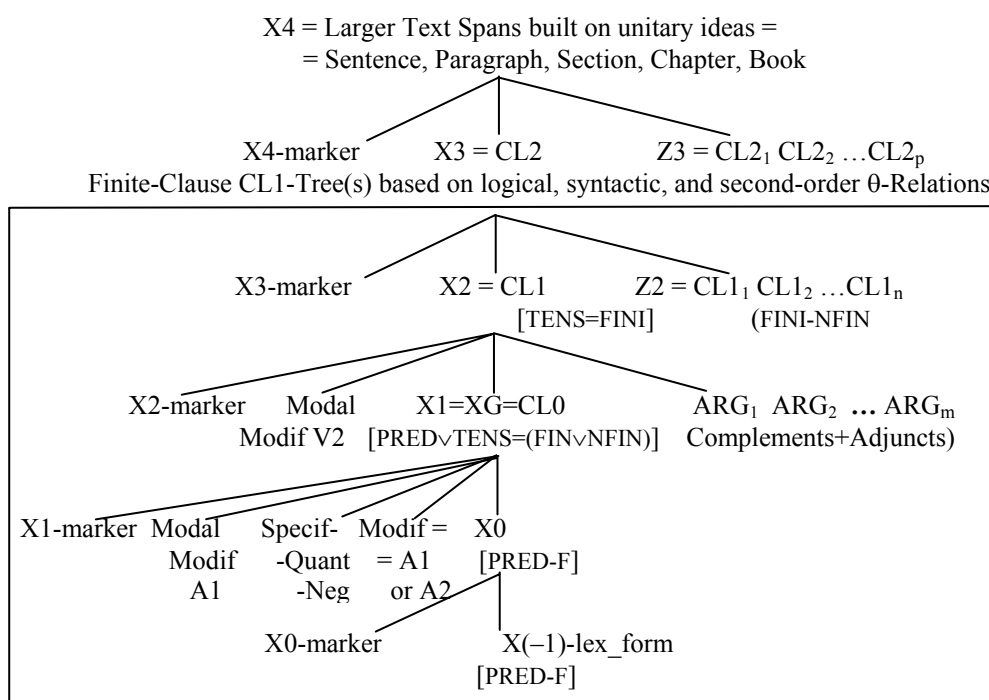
X4 = Larger Text Spans built on unitary ideas =
= Sentence, Paragraph, Section, Chapter, Book

X4-marker $X3 = CL2$ $Z3 = CL2_1\ CL2_2 \ldots CL2_p$

Finite-Clause CL1-Tree(s) based on logical, syntactic, and second-order θ-Relations

X3-marker $X2 = CL1$ $Z2 = CL1_1\ CL1_2 \ldots CL1_n$

[TENS=FINI] (FINI-NFIN

X2-marker Modal Modif V2 X1=XG=CL0 [PRED∨TENS=(FIN∨NFIN)] $ARG_1\ ARG_2 \ldots ARG_m$ Complements+Adjuncts)

X1-marker Modal Modif A1 Specif- -Quant -Neg Modif = = A1 or A2 X0 [PRED-F]

X0-marker X(–1)-lex_form [PRED-F]